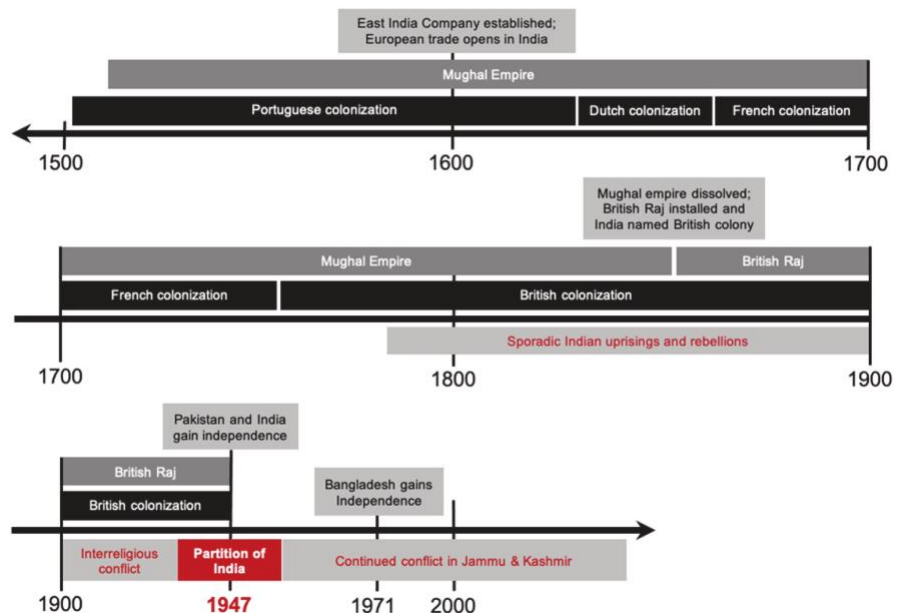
East India Company established; European trade opens in India

Mughal Empire

Portuguese colonization

Dutch colonization

French colonization

1500

1600

1700

Mughal empire dissolved; British Raj installed and India named British colony

Mughal Empire

British Raj

French colonization

British colonization

Sporadic Indian uprisings and rebellions

1700

1800

1900

Pakistan and India gain independence

British Raj

British colonization

Bangladesh gains Independence

Interreligious conflict

Partition of India

Continued conflict in Jammu & Kashmir

1900

1947

1971

2000